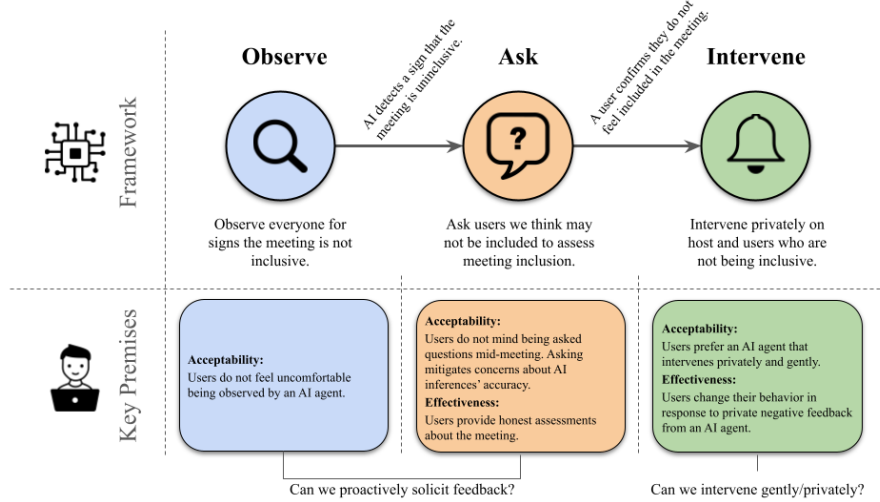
Framework

Observe

AI detects a sign that the meeting is uninclusive.

Ask

A user confirms they do not feel included in the meeting.

Intervene

Observe everyone for signs the meeting is not inclusive.

Ask users we think may not be included to assess meeting inclusion.

Intervene privately on host and users who are not being inclusive.

Key Premises

Acceptability:
Users do not feel uncomfortable being observed by an AI agent.

Acceptability:
Users do not mind being asked questions mid-meeting. Asking mitigates concerns about AI inferences' accuracy.
Effectiveness:
Users provide honest assessments about the meeting.

Acceptability:
Users prefer an AI agent that intervenes privately and gently.
Effectiveness:
Users change their behavior in response to private negative feedback from an AI agent.

Can we proactively solicit feedback?

Can we intervene gently/privately?